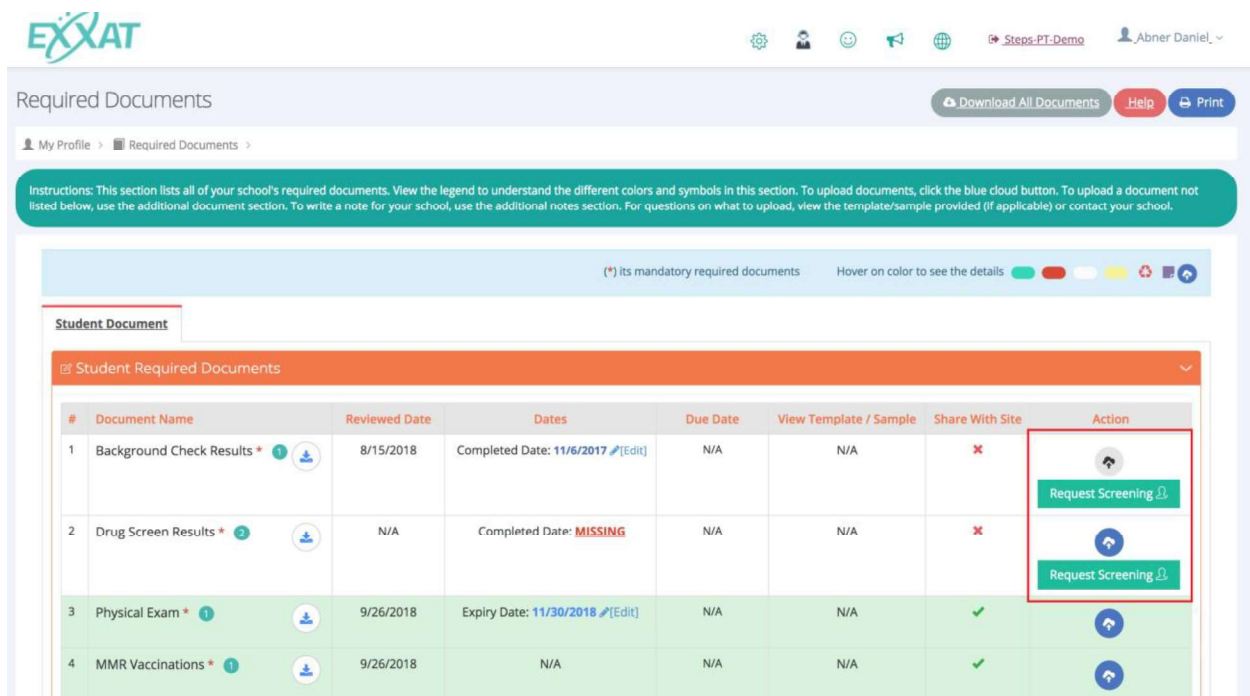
EXXAT

Steps-PT-Demo Abner Daniel

Required Documents

Download All Documents Help Print

My Profile > Required Documents >

Instructions: This section lists all of your school's required documents. View the legend to understand the different colors and symbols in this section. To upload documents, click the blue cloud button. To upload a document not listed below, use the additional document section. To write a note for your school, use the additional notes section. For questions on what to upload, view the template/sample provided (if applicable) or contact your school.

(*) its mandatory required documents Hover on color to see the details

Student Document

Student Required Documents

| # | Document Name | Reviewed Date | Dates | Due Date | View Template / Sample | Share With Site | Action |
|---|---|---|---|---|---|---|---|
| 1 | Background Check Results * 1 | 8/15/2018 | Completed Date: 11/6/2017 [Edit] | N/A | N/A | ✗ | Request Screening |
| 2 | Drug Screen Results * 2 | N/A | Completed Date: MISSING | N/A | N/A | ✗ | Request Screening |
| 3 | Physical Exam * 1 | 9/26/2018 | Expiry Date: 11/30/2018 [Edit] | N/A | N/A | ✓ | |
| 4 | MMR Vaccinations * 1 | 9/26/2018 | N/A | N/A | N/A | ✓ | |